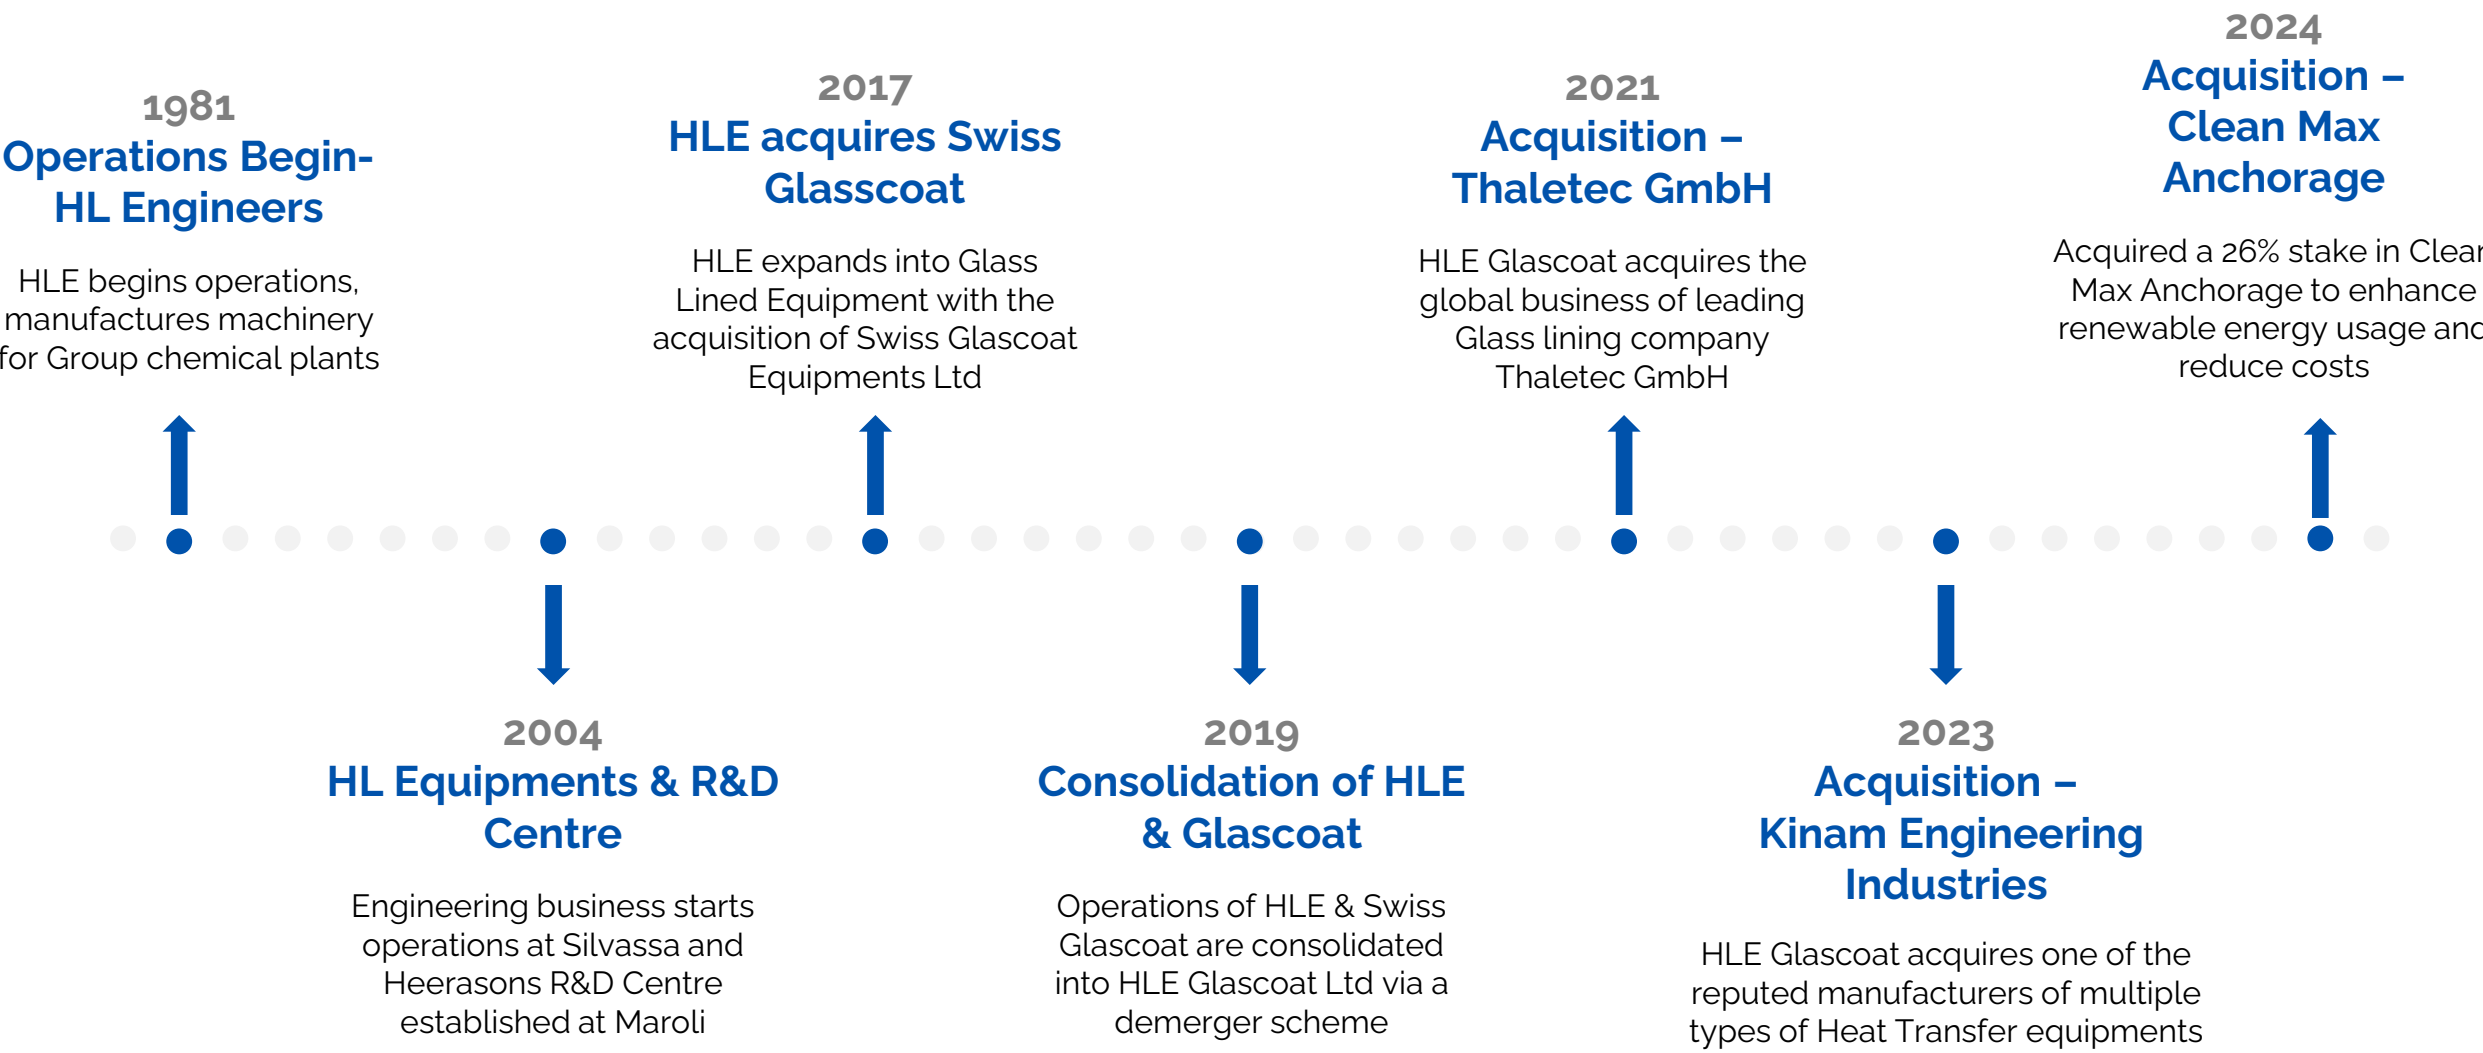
1981
Operations Begin-
HL Engineers

HLE begins operations, manufactures machinery for Group chemical plants

2017
HLE acquires Swiss Glasscoat

HLE expands into Glass Lined Equipment with the acquisition of Swiss Glascoat Equipments Ltd

2021
Acquisition –
Thaletec GmbH

HLE Glascoat acquires the global business of leading Glass lining company Thaletec GmbH

2024
Acquisition –
Clean Max Anchorage

Acquired a 26% stake in Clea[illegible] Max Anchorage to enhance renewable energy usage an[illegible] reduce costs

2004
HL Equipments & R&D Centre

Engineering business starts operations at Silvassa and Heerasons R&D Centre established at Maroli

2019
Consolidation of HLE & Glascoat

Operations of HLE & Swiss Glascoat are consolidated into HLE Glascoat Ltd via a demerger scheme

2023
Acquisition –
Kinam Engineering Industries

HLE Glascoat acquires one of the reputed manufacturers of multiple types of Heat Transfer equipments